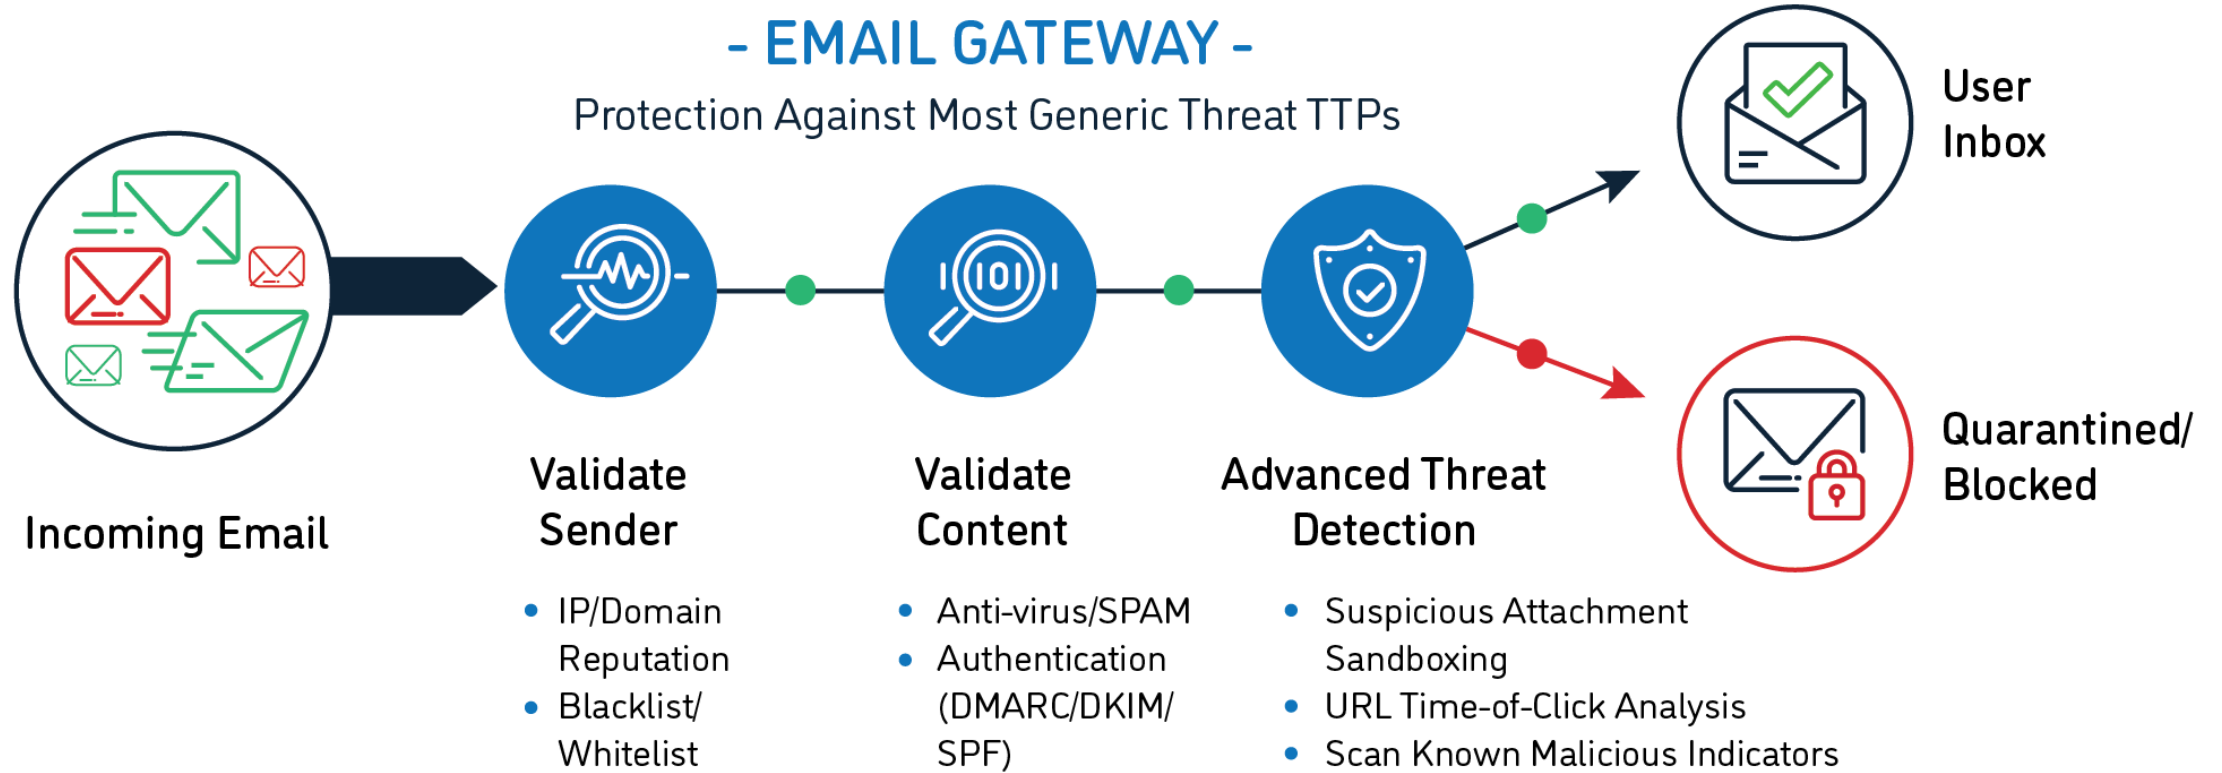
- EMAIL GATEWAY -

Protection Against Most Generic Threat TTPs

User Inbox

Incoming Email

Validate Sender

Validate Content

Advanced Threat Detection

Quarantined/ Blocked

- IP/Domain Reputation
- Blacklist/ Whitelist

- Anti-virus/SPAM
- Authentication (DMARC/DKIM/ SPF)

- Suspicious Attachment Sandboxing
- URL Time-of-Click Analysis
- Scan Known Malicious Indicators